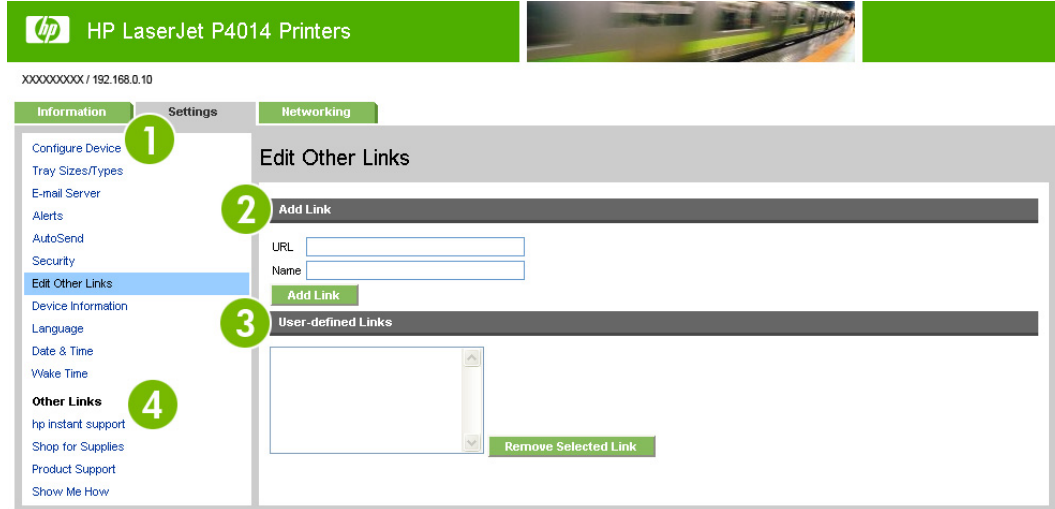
hp HP LaserJet P4014 Printers

XXXXXXXXX / 192.168.0.10

Information Settings Networking

1

Configure Device
Tray Sizes/Types
E-mail Server
Alerts
AutoSend
Security
Edit Other Links
Device Information
Language
Date & Time
Wake Time

Other Links
4
hp instant support
Shop for Supplies
Product Support
Show Me How

Edit Other Links

2 Add Link

URL
Name
Add Link

3 User-defined Links

Remove Selected Link